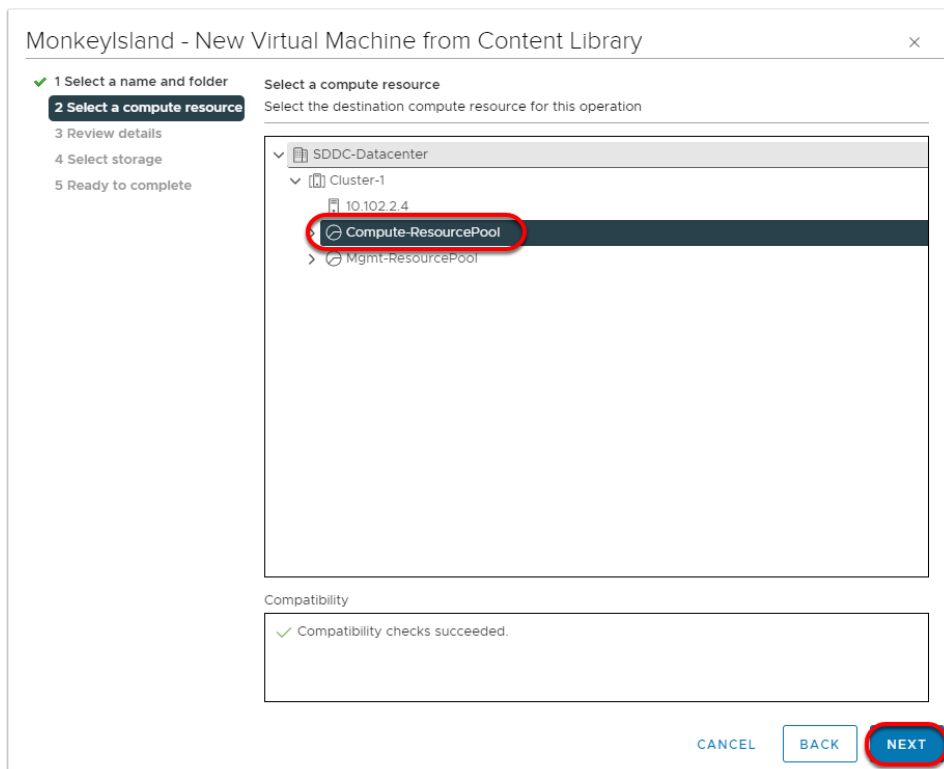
MonkeyIsland - New Virtual Machine from Content Library

×

1 Select a name and folder
2 Select a compute resource
3 Review details
4 Select storage
5 Ready to complete

Select a compute resource
Select the destination compute resource for this operation

SDDC-Datacenter
Cluster-1
10.102.2.4
Compute-ResourcePool
Mgmt-ResourcePool

Compatibility

Compatibility checks succeeded.

CANCEL BACK NEXT